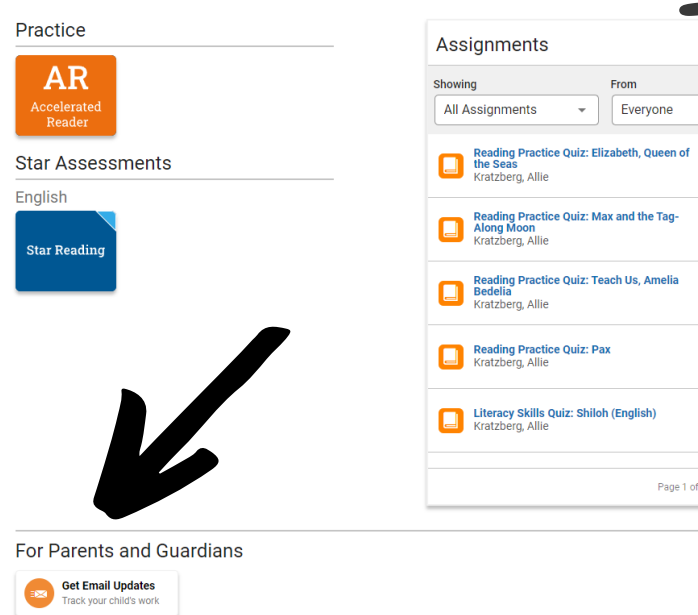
Practice

AR
Accelerated Reader

Star Assessments

English

Star Reading

Assignments

Showing
All Assignments

From
Everyone

Reading Practice Quiz: Elizabeth, Queen of the Seas
Kratzberg, Allie

Reading Practice Quiz: Max and the Tag-Along Moon
Kratzberg, Allie

Reading Practice Quiz: Teach Us, Amelia Bedelia
Kratzberg, Allie

Reading Practice Quiz: Pax
Kratzberg, Allie

Literacy Skills Quiz: Shiloh (English)
Kratzberg, Allie

Page 1 of

For Parents and Guardians

Get Email Updates
Track your child's work